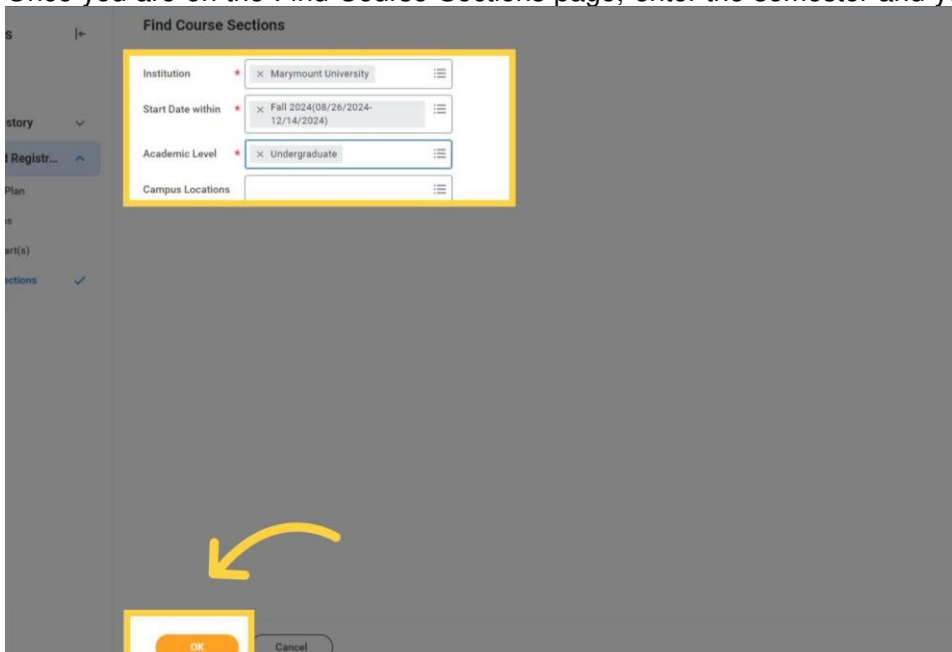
Find Course Sections

s

istory

l Registr...

Plan

s

art(s)

ctions

Institution * × Marymount University

Start Date within * × Fall 2024(08/26/2024-12/14/2024)

Academic Level * × Undergraduate

Campus Locations

OK

Cancel